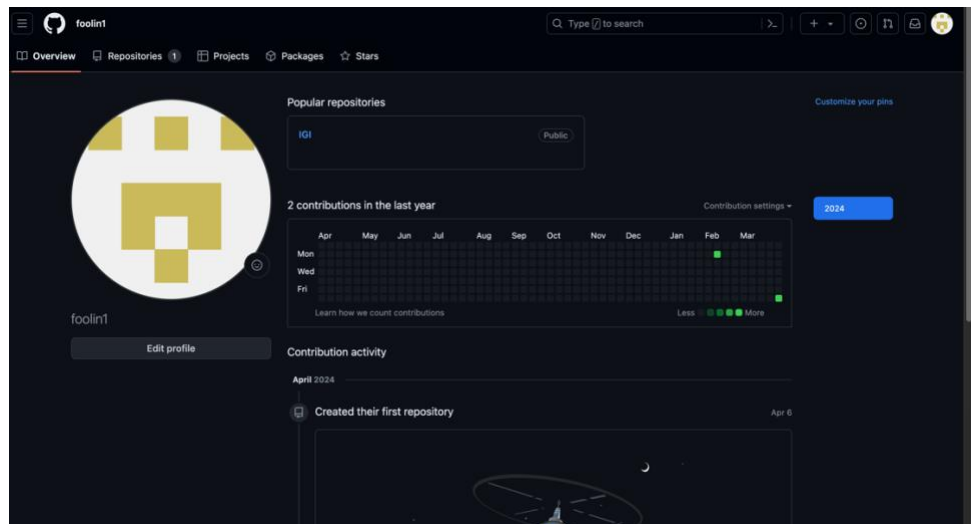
foolin1

Type / to search

Overview Repositories 1 Projects Packages Stars

Popular repositories

Customize your pins

IGI

Public

2 contributions in the last year

Contribution settings

2024

| | Apr | May | Jun | Jul | Aug | Sep | Oct | Nov | Dec | Jan | Feb | Mar |
|---|---|---|---|---|---|---|---|---|---|---|---|---|
| Mon | | | | | | | | | | | | |
| Wed | | | | | | | | | | | | |
| Fri | | | | | | | | | | | | |

Learn how we count contributions

Less More

foolin1

Edit profile

Contribution activity

April 2024

Created their first repository

Apr 6